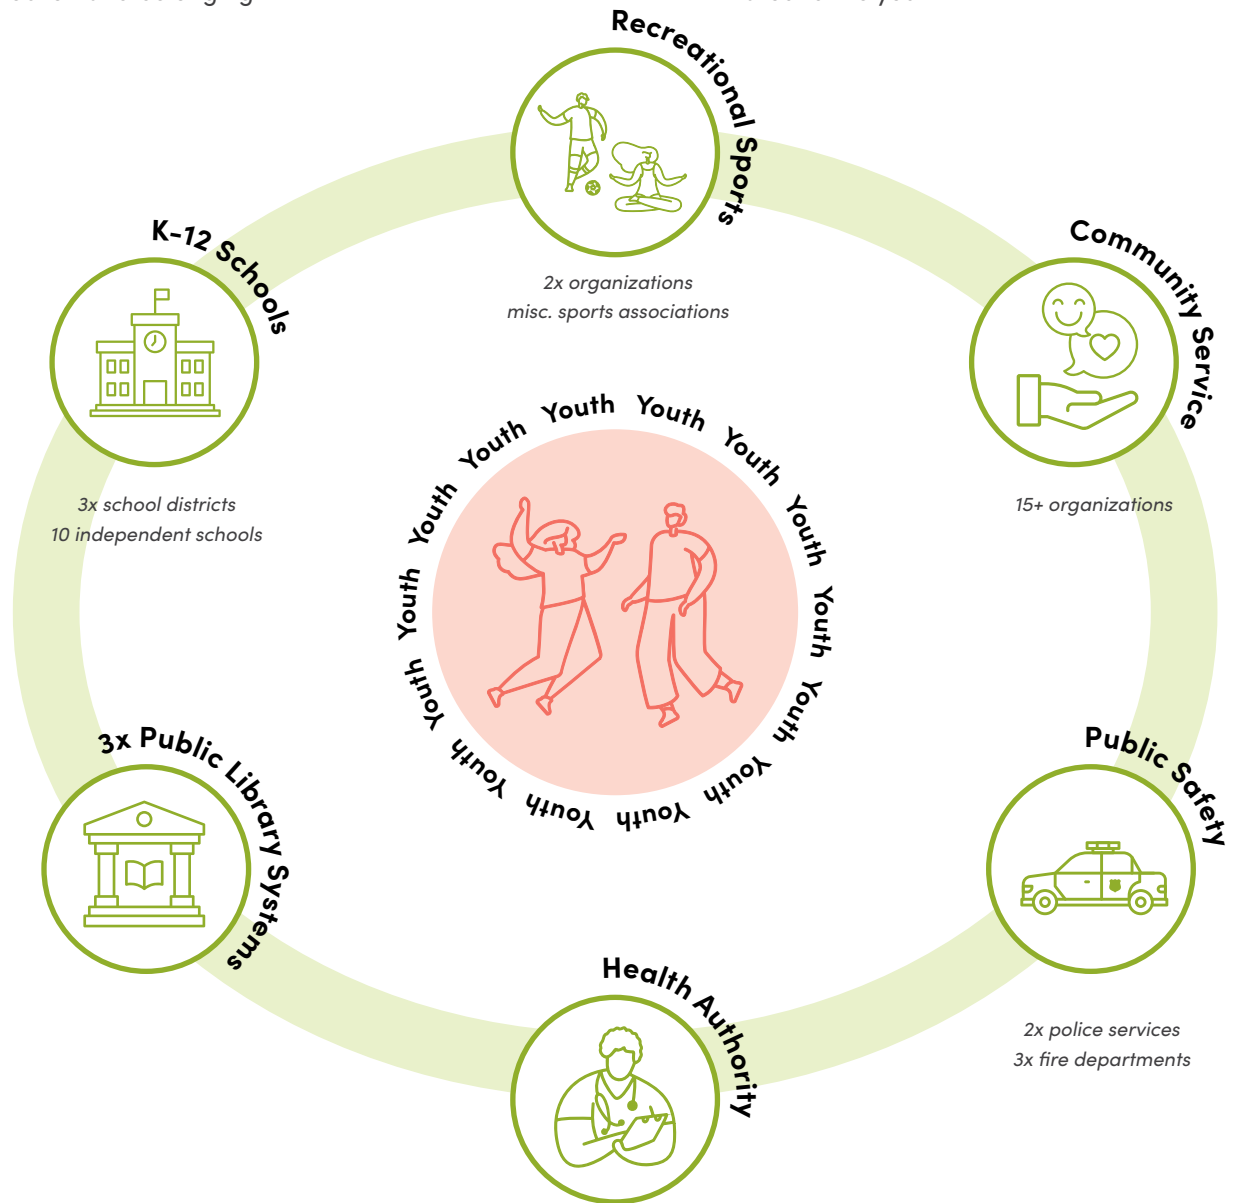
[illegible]

Recreational Sports

2x organizations
misc. sports associations

K-12 Schools

3x school districts
10 independent schools

Community Service

15+ organizations

Youth Youth Youth Youth Youth Youth Youth Youth Youth Youth Youth Youth Youth Youth

3x Public Library Systems

Public Safety

2x police services
3x fire departments

Health Authority